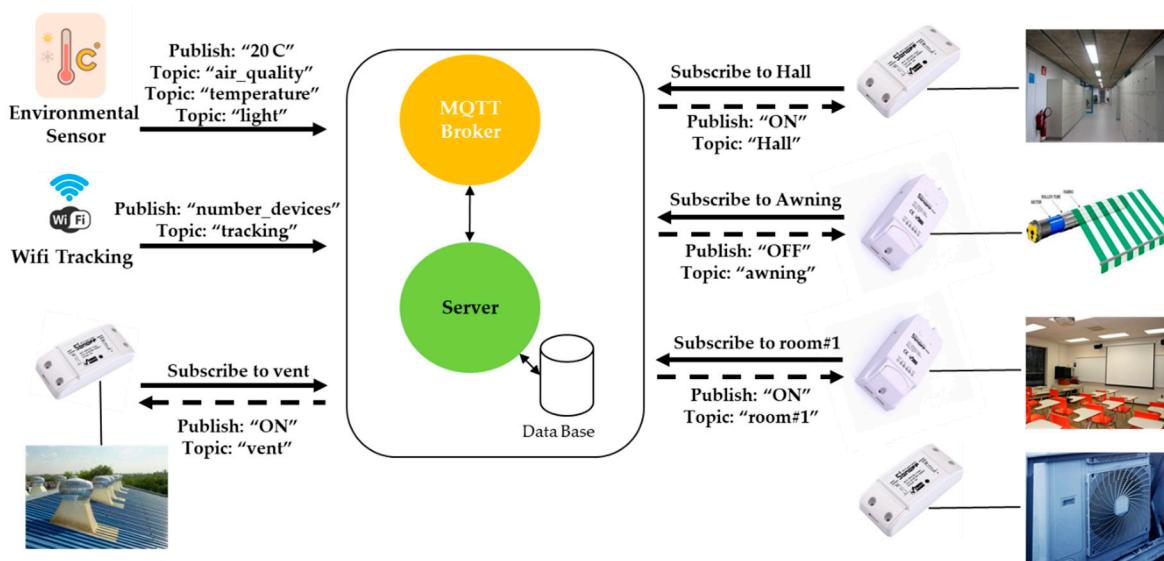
Environmental Sensor

Publish: "20 C"
Topic: "air_quality"
Topic: "temperature"
Topic: "light"

Wi Fi

Wifi Tracking

Publish: "number_devices"
Topic: "tracking"

Subscribe to vent

Publish: "ON"
Topic: "vent"

MQTT Broker

Server

Data Base

Subscribe to Hall

Publish: "ON"
Topic: "Hall"

Subscribe to Awning

Publish: "OFF"
Topic: "awning"

Subscribe to room#1

Publish: "ON"
Topic: "room#1"